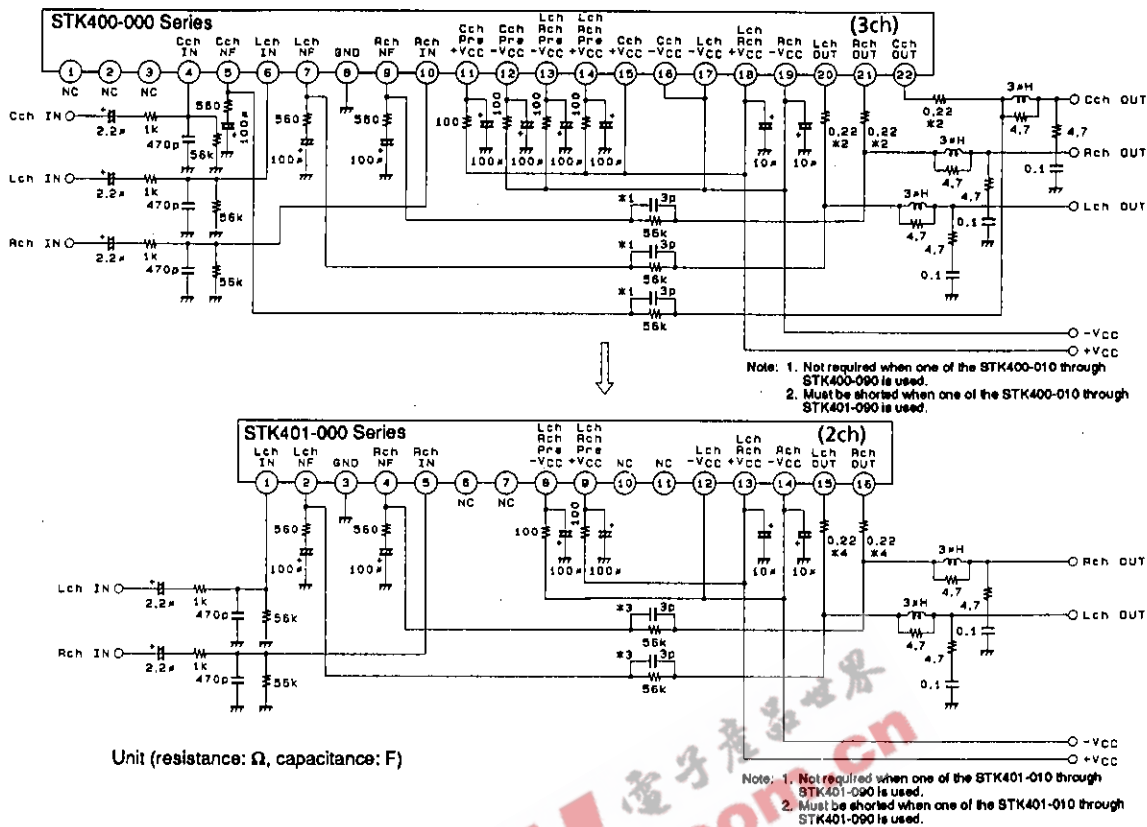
STK400-000 Series (3ch)

1 NC | 2 NC | 3 NC | 4 Cch IN | 5 Cch NF | 6 Lch IN | 7 Lch NF | 8 GND | 9 Rch NF | 10 Rch IN | 11 Cch Pre +Vcc | 12 Cch Pre -Vcc | 13 Lch Rch Pre -Vcc | 14 Lch Rch Pre +Vcc | 15 Cch +Vcc | 16 Cch -Vcc | 17 Lch -Vcc | 18 Lch Rch +Vcc | 19 Rch -Vcc | 20 Lch OUT | 21 Rch OUT | 22 Cch OUT

Cch IN
2.2μ
1k
470p
56k
560
100μ
Lch IN
2.2μ
1k
470p
56k
560
100μ
Rch IN
2.2μ
1k
470p
56k
560
100μ
100
100
100
100
100μ 100μ 100μ 100μ
10μ
10μ
0.22 ※2
0.22 ※2
0.22 ※2
3μH
4.7
4.7
0.1
Cch OUT
Rch OUT
Lch OUT
3μH
4.7
4.7
0.1
3μH
4.7
4.7
0.1
※1 3p 56k
※1 3p 56k
※1 3p 56k
-Vcc
+Vcc

Note: 1. Not required when one of the STK400-010 through STK400-090 is used.
2. Must be shorted when one of the STK400-010 through STK401-090 is used.

STK401-000 Series (2ch)

1 Lch IN | 2 Lch NF | 3 GND | 4 Rch NF | 5 Rch IN | 6 NC | 7 NC | 8 Lch Rch Pre -Vcc | 9 Lch Rch Pre +Vcc | 10 NC | 11 NC | 12 Lch -Vcc | 13 Lch Rch +Vcc | 14 Rch -Vcc | 15 Lch OUT | 16 Rch OUT

560
100μ
560
100μ
100
100
100μ 100μ
10μ
10μ
0.22 ※4
0.22 ※4
3μH
4.7
4.7
0.1
Rch OUT
Lch OUT
3μH
4.7
4.7
0.1
Lch IN
2.2μ
1k
470p
56k
Rch IN
2.2μ
1k
470p
55k
※3 3p 56k
※3 3p 56k
-Vcc
+Vcc

Unit (resistance: Ω, capacitance: F)

Note: 1. Not required when one of the STK401-010 through STK401-090 is used.
2. Must be shorted when one of the STK401-010 through STK401-090 is used.

电子产品世界
com.cn